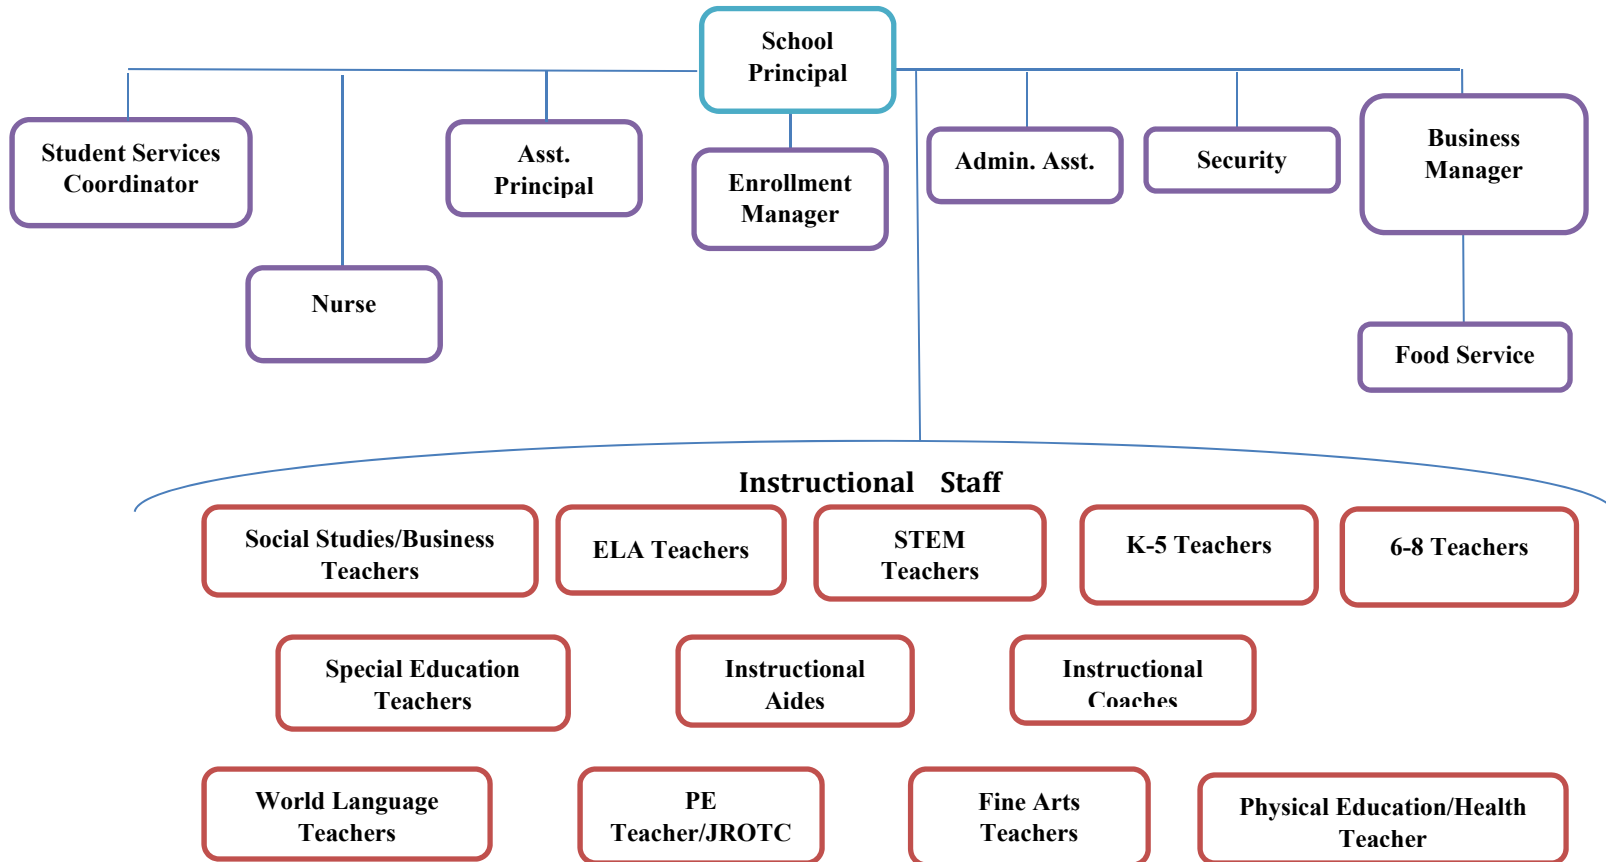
School Principal

Student Services Coordinator

Nurse

Asst. Principal

Enrollment Manager

Admin. Asst.

Security

Business Manager

Food Service

Instructional Staff

Social Studies/Business Teachers

ELA Teachers

STEM Teachers

K-5 Teachers

6-8 Teachers

Special Education Teachers

Instructional Aides

Instructional Coaches

World Language Teachers

PE Teacher/JROTC

Fine Arts Teachers

Physical Education/Health Teacher